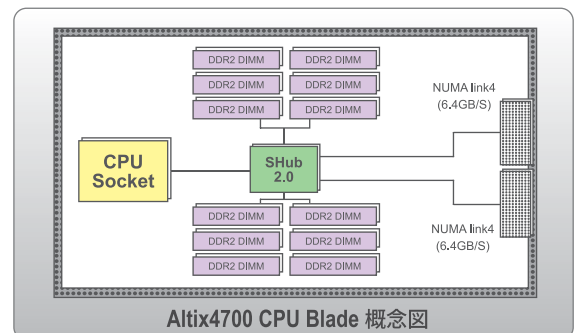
DDR2 DIMM
DDR2 DIMM
DDR2 DIMM
DDR2 DIMM
DDR2 DIMM
DDR2 DIMM

NUMA link4
(6.4GB/S)

CPU Socket

SHub 2.0

DDR2 DIMM
DDR2 DIMM
DDR2 DIMM
DDR2 DIMM
DDR2 DIMM
DDR2 DIMM

NUMA link4
(6.4GB/S)

Altix4700 CPU Blade 概念図